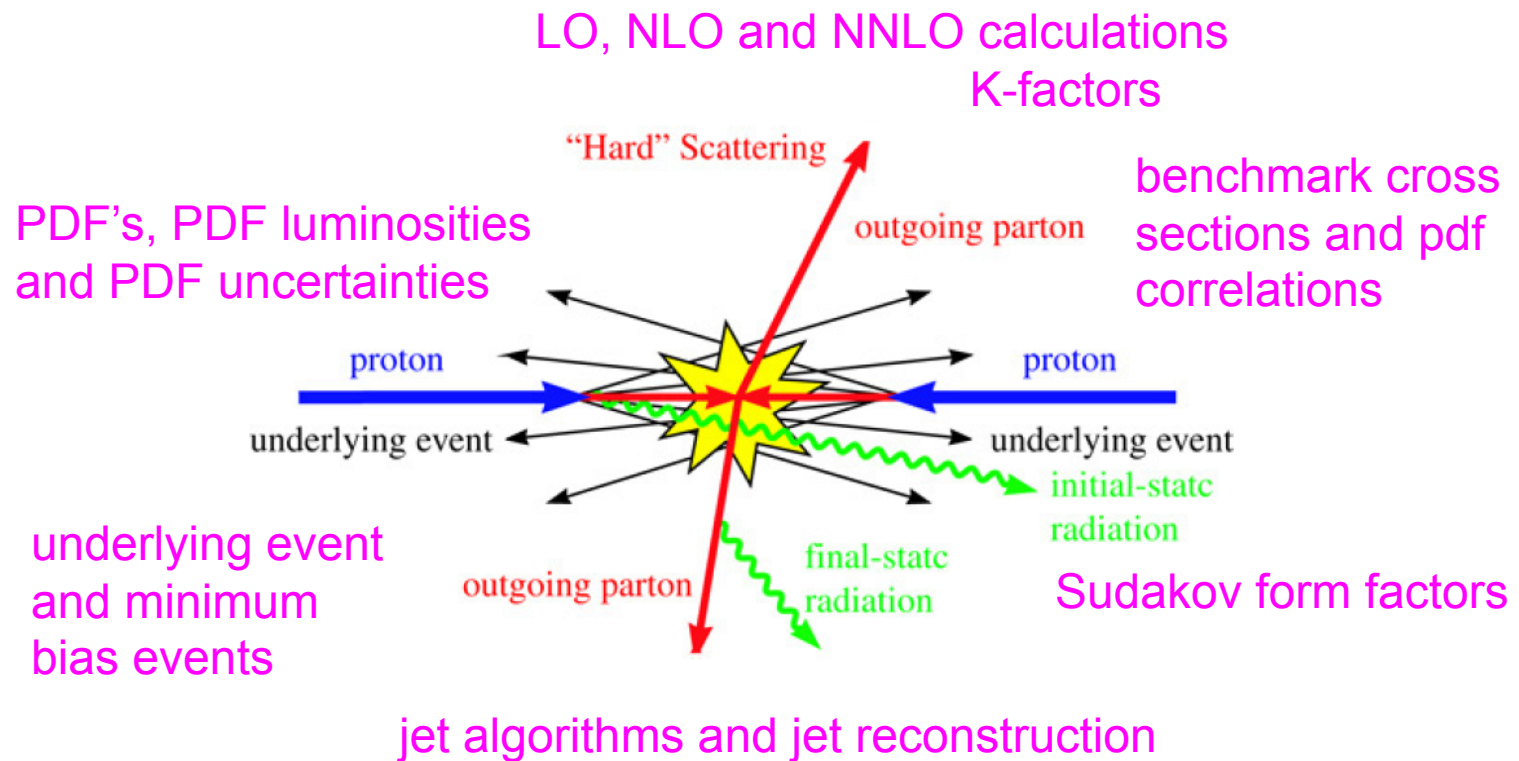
LO, NLO and NNLO calculations
K-factors

"Hard" Scattering

benchmark cross sections and pdf correlations

PDF's, PDF luminosities and PDF uncertainties

outgoing parton

proton

proton

underlying event

underlying event

initial-statc radiation

underlying event and minimum bias events

final-statc radiation

outgoing parton

Sudakov form factors

jet algorithms and jet reconstruction